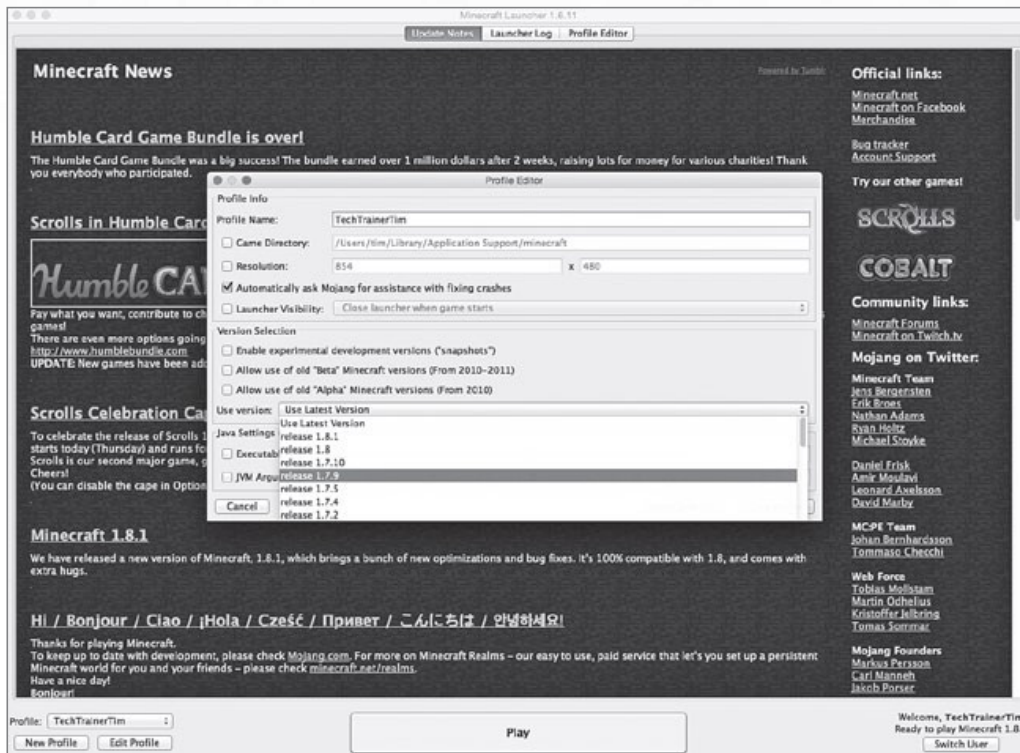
Minecraft Launcher 1.6.11

Update Notes | Launcher Log | Profile Editor

Minecraft News

Powered by Tumblr

Humble Card Game Bundle is over!

The Humble Card Game Bundle was a big success! The bundle earned over 1 million dollars after 2 weeks, raising lots for money for various charities! Thank you everybody who participated.

Scrolls in Humble Card

Humble CA

Pay what you want, contribute to ch games!
There are even more options going
http://www.humblebundle.com
UPDATE: New games have been add

Scrolls Celebration Ca

To celebrate the release of Scrolls 1 starts today (Thursday) and runs fo Scrolls is our second major game, g Cheers!
(You can disable the cape in Option

Minecraft 1.8.1

We have released a new version of Minecraft, 1.8.1, which brings a bunch of new optimizations and bug fixes. It's 100% compatible with 1.8, and comes with extra hugs.

Hi / Bonjour / Ciao / ¡Hola / Cześć / Привет / こんにちは / 안녕하세요!

Thanks for playing Minecraft.
To keep up to date with development, please check Mojang.com. For more on Minecraft Realms – our easy to use, paid service that let's you set up a persistent Minecraft world for you and your friends – please check minecraft.net/realms.
Have a nice day!
Bonjour!

Profile Editor

Profile Info
Profile Name: TechTrainerTim
Game Directory: /Users/tim/Library/Application Support/minecraft
Resolution: 854 x 480
Automatically ask Mojang for assistance with fixing crashes
Launcher Visibility: Close launcher when game starts

Version Selection
Enable experimental development versions ("snapshots")
Allow use of old "Beta" Minecraft versions (From 2010-2011)
Allow use of old "Alpha" Minecraft versions (From 2010)
Use version: Use Latest Version
Use Latest Version
release 1.8.1
release 1.8
release 1.7.10
release 1.7.9
release 1.7.5
release 1.7.4
release 1.7.2

Java Settings
Executab
JVM Argu
Cancel

Official links:
Minecraft.net
Minecraft on Facebook
Merchandise
Bug tracker
Account Support

Try our other games!
SCROLLS
COBALT

Community links:
Minecraft Forums
Minecraft on Twitch.tv

Mojang on Twitter:
Minecraft Team
Jens Bergensten
Erik Broes
Nathan Adams
Ryan Holtz
Michael Stoyke
Daniel Frisk
Amir Moulavi
Leonard Axelsson
David Marby

MC:PE Team
Johan Bernhardsson
Tommaso Checchi

Web Force
Tobias Mollstam
Martin Odhelius
Kristoffer Jelbring
Tomas Sommar

Mojang Founders
Markus Persson
Carl Manneh
Jakob Porser

Profile: TechTrainerTim
New Profile | Edit Profile

Play

Welcome, TechTrainerTim
Ready to play Minecraft 1.8
Switch User